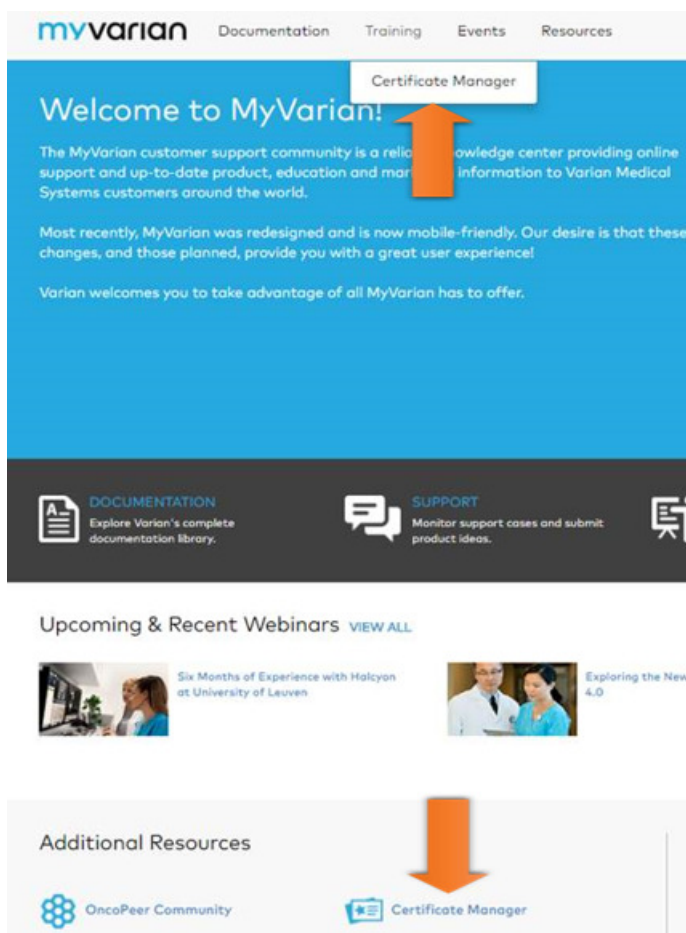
myvarian Documentation Training Events Resources

Certificate Manager

Welcome to MyVarian!

The MyVarian customer support community is a relia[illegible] knowledge center providing online support and up-to-date product, education and mar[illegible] information to Varian Medical Systems customers around the world.

Most recently, MyVarian was redesigned and is now mobile-friendly. Our desire is that these changes, and those planned, provide you with a great user experience!

Varian welcomes you to take advantage of all MyVarian has to offer.

DOCUMENTATION
Explore Varian's complete documentation library.

SUPPORT
Monitor support cases and submit product ideas.

Upcoming & Recent Webinars VIEW ALL

Six Months of Experience with Halcyon at University of Leuven

Exploring the New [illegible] 4.0

Additional Resources

OncoPeer Community

Certificate Manager